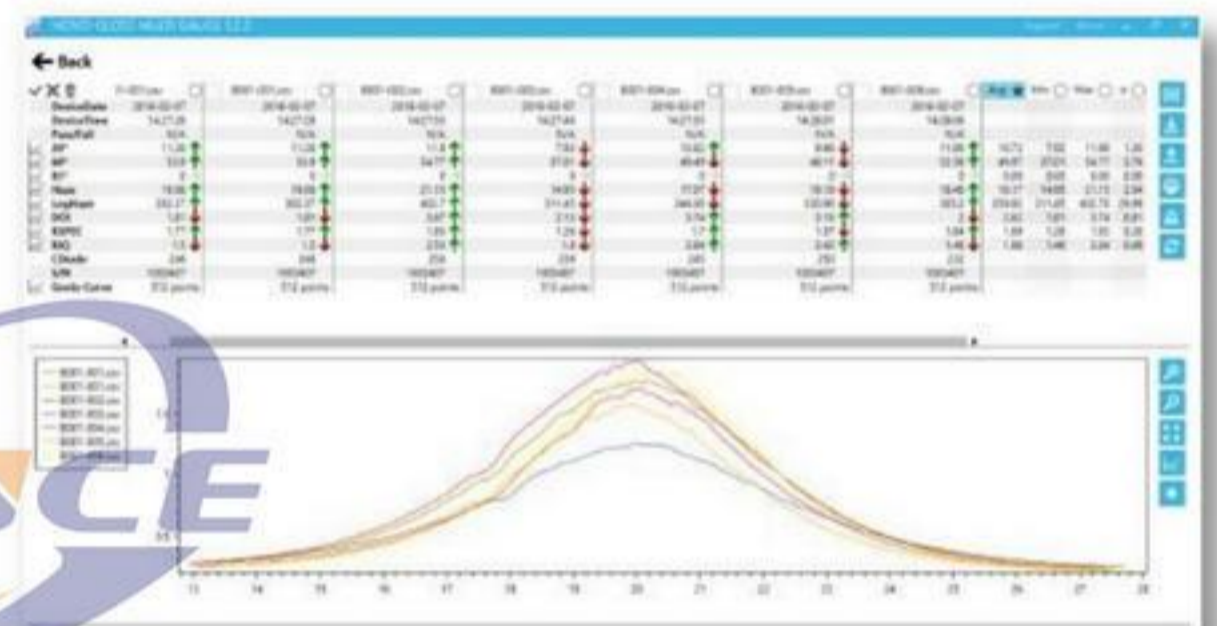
← Back

| | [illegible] | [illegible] | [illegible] | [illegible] | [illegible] | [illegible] | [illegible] | Avg | Min | Max | σ |
|---|---|---|---|---|---|---|---|---|---|---|---|
| DeviceDate | 2016-02-07 | 2016-02-07 | 2016-02-07 | 2016-02-07 | 2016-02-07 | 2016-02-07 | 2016-02-07 | | | | |
| DeviceTime | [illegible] | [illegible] | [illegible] | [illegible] | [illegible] | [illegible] | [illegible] | | | | |
| Pass/Fail | N/A | N/A | N/A | N/A | N/A | N/A | N/A | | | | |
| AP | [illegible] | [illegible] | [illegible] | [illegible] | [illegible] | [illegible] | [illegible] | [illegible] | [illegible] | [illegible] | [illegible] |
| MP | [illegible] | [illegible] | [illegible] | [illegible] | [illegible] | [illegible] | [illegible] | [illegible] | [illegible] | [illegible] | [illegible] |
| BT | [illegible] | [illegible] | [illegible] | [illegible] | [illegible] | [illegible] | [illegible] | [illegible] | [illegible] | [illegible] | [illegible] |
| Mean | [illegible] | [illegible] | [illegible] | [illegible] | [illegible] | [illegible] | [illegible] | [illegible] | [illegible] | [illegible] | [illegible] |
| LogMean | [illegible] | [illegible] | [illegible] | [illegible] | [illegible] | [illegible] | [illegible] | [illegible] | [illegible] | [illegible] | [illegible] |
| DOX | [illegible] | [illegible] | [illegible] | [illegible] | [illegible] | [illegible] | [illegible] | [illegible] | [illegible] | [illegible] | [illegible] |
| RSPEC | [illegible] | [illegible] | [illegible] | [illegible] | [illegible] | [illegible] | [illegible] | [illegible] | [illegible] | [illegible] | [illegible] |
| RAQ | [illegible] | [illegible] | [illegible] | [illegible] | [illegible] | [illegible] | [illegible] | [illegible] | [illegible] | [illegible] | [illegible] |
| CShade | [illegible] | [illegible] | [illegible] | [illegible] | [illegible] | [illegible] | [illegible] | | | | |
| S/N | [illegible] | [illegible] | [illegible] | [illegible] | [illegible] | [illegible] | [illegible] | | | | |
| Gravity Curve | 512 points | 512 points | 512 points | 512 points | 512 points | 512 points | 512 points | | | | |

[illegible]

13 14 15 16 17 18 19 20 21 22 23 24 25 26 27 28

SCE